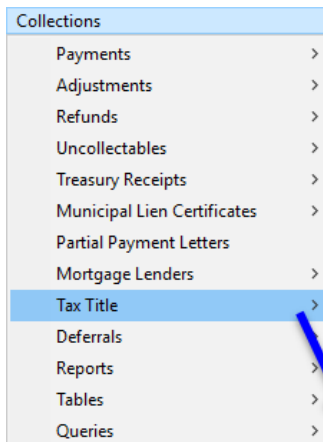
Collections
Payments >
Adjustments >
Refunds >
Uncollectables >
Treasury Receipts >
Municipal Lien Certificates >
Partial Payment Letters
Mortgage Lenders >
Tax Title >
Deferrals
Reports >
Tables >
Queries >